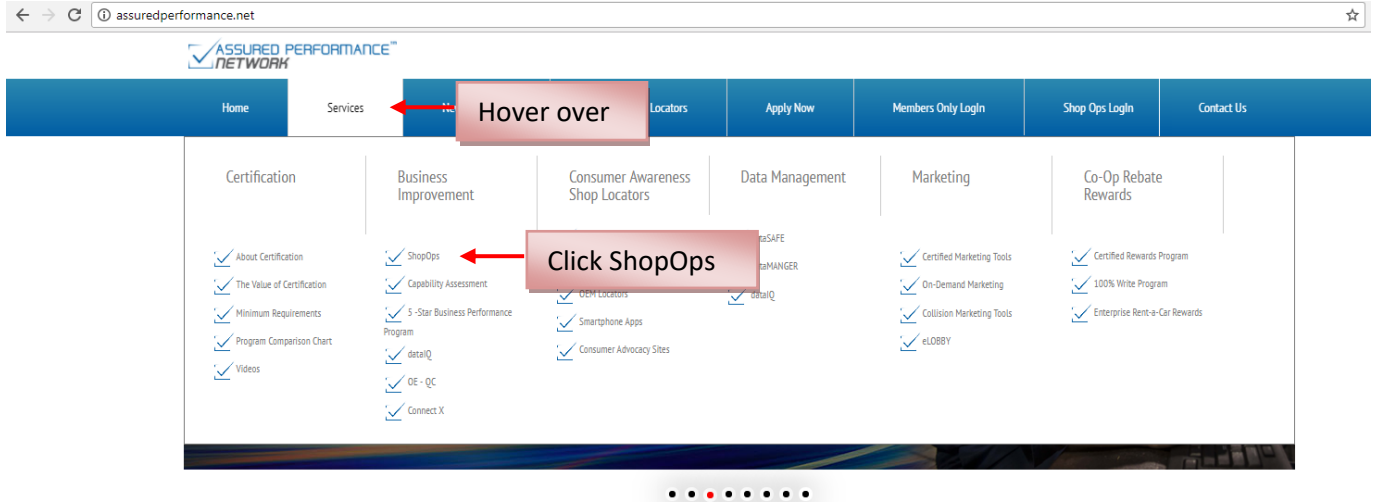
assuredperformance.net

ASSURED PERFORMANCE™ NETWORK

Home | Services | N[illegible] | Hover over | Locators | Apply Now | Members Only LogIn | Shop Ops LogIn | Contact Us

Certification

About Certification
The Value of Certification
Minimum Requirements
Program Comparison Chart
Videos

Business Improvement

ShopOps
Capability Assessment
5 -Star Business Performance Program
dataIQ
OE - QC
Connect X

Click ShopOps

Consumer Awareness Shop Locators

OEM Locators
Smartphone Apps
Consumer Advocacy Sites

Data Management

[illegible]taSAFE
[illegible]taMANGER
dataIQ

Marketing

Certified Marketing Tools
On-Demand Marketing
Collision Marketing Tools
eLOBBY

Co-Op Rebate Rewards

Certified Rewards Program
100% Write Program
Enterprise Rent-a-Car Rewards